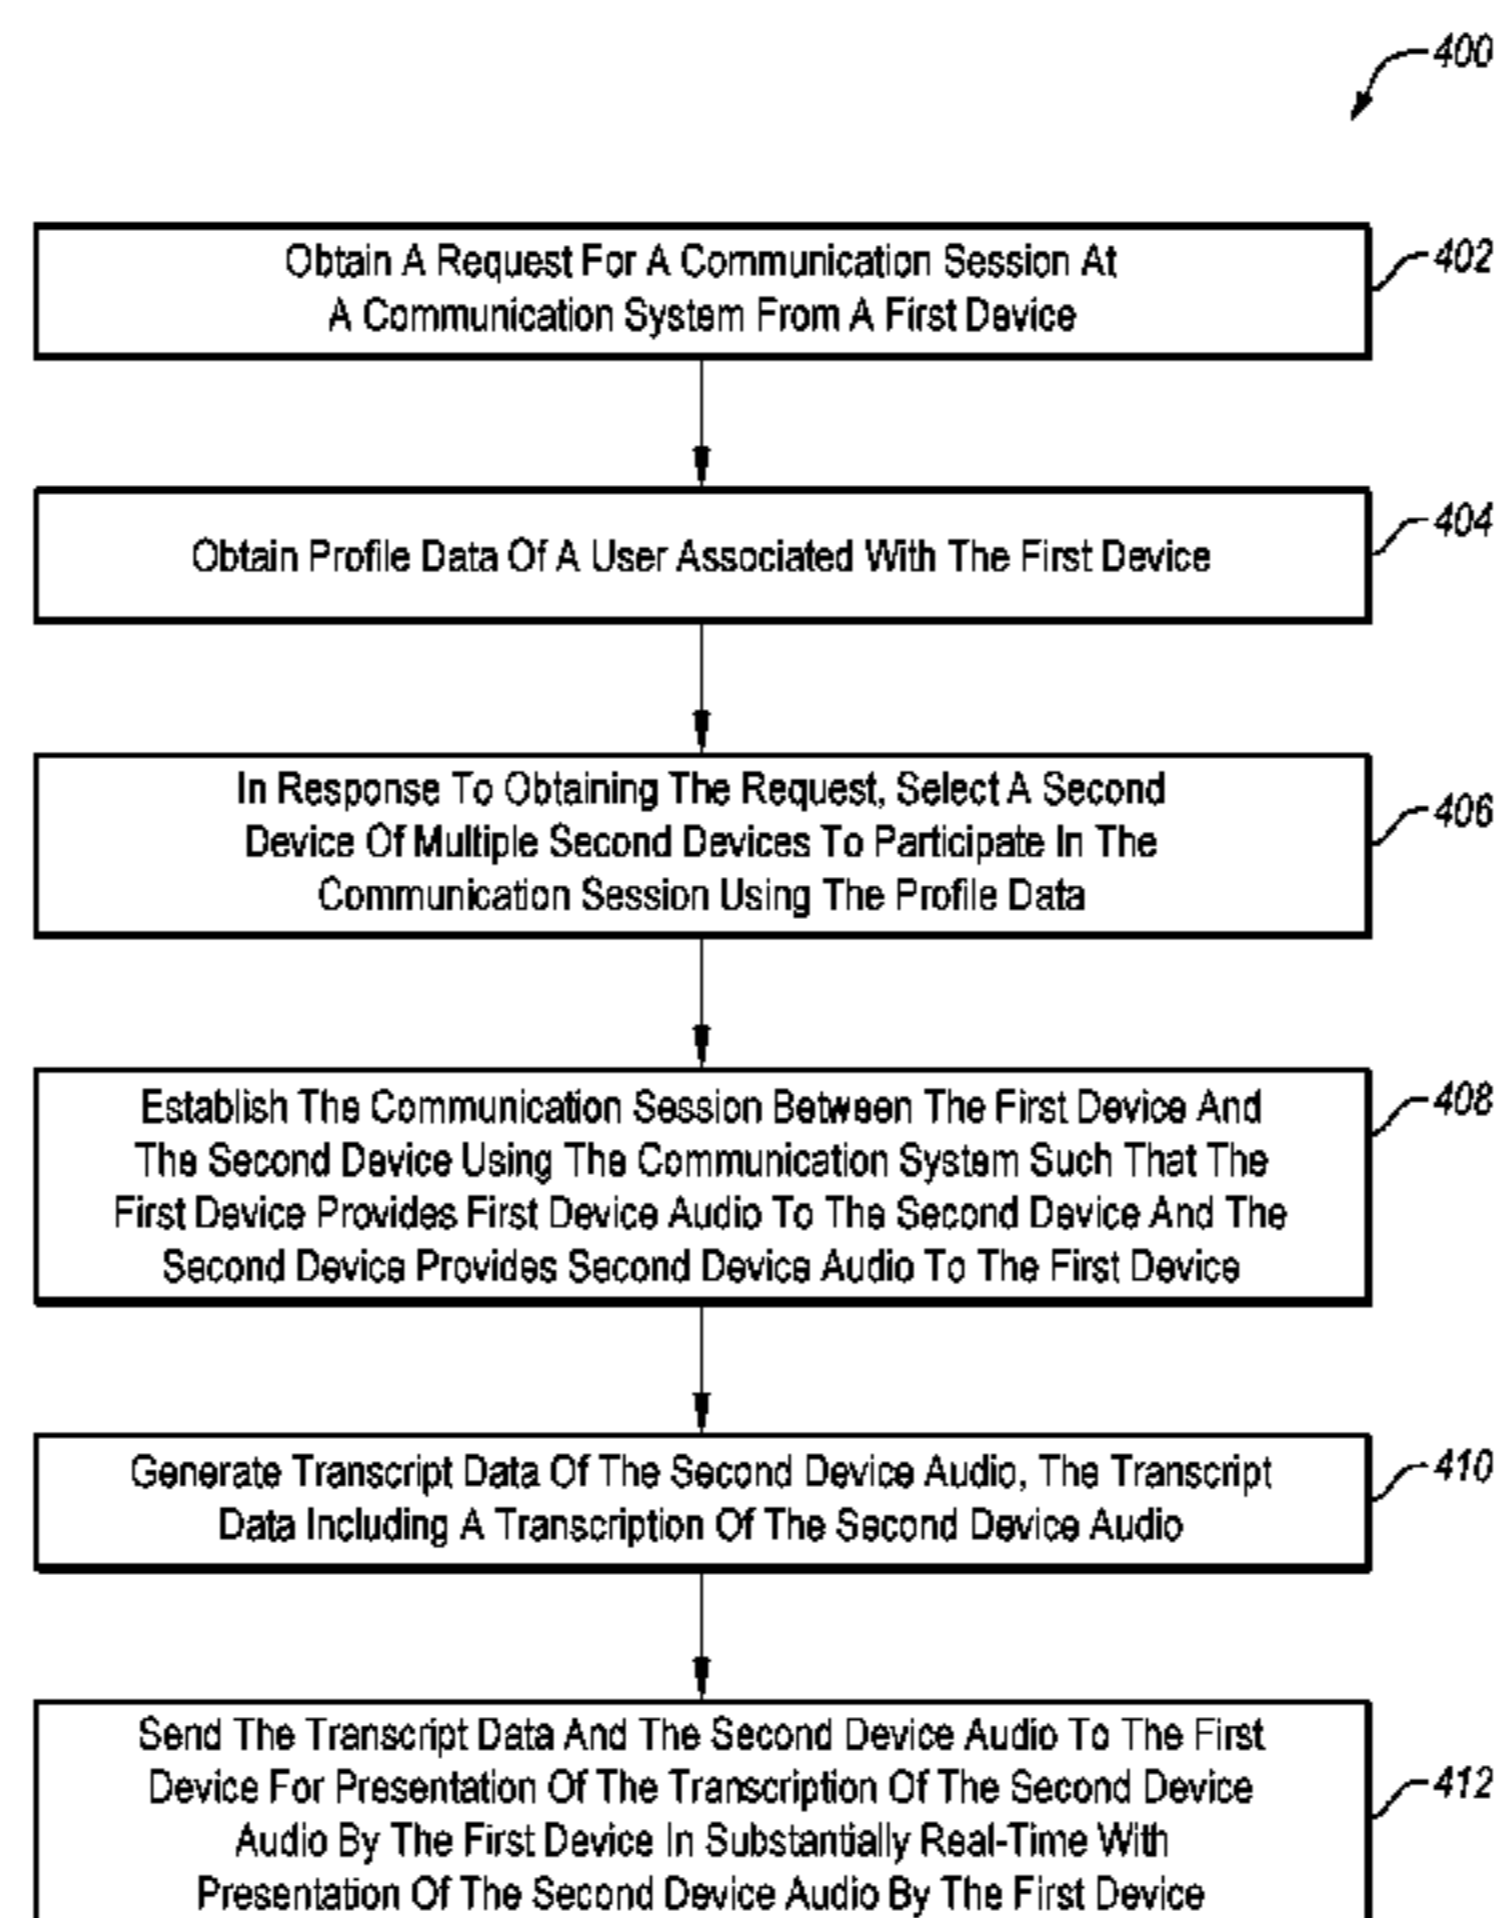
400

Obtain A Request For A Communication Session At A Communication System From A First Device

402

Obtain Profile Data Of A User Associated With The First Device

404

In Response To Obtaining The Request, Select A Second Device Of Multiple Second Devices To Participate In The Communication Session Using The Profile Data

406

Establish The Communication Session Between The First Device And The Second Device Using The Communication System Such That The First Device Provides First Device Audio To The Second Device And The Second Device Provides Second Device Audio To The First Device

408

Generate Transcript Data Of The Second Device Audio, The Transcript Data Including A Transcription Of The Second Device Audio

410

Send The Transcript Data And The Second Device Audio To The First Device For Presentation Of The Transcription Of The Second Device Audio By The First Device In Substantially Real-Time With Presentation Of The Second Device Audio By The First Device

412